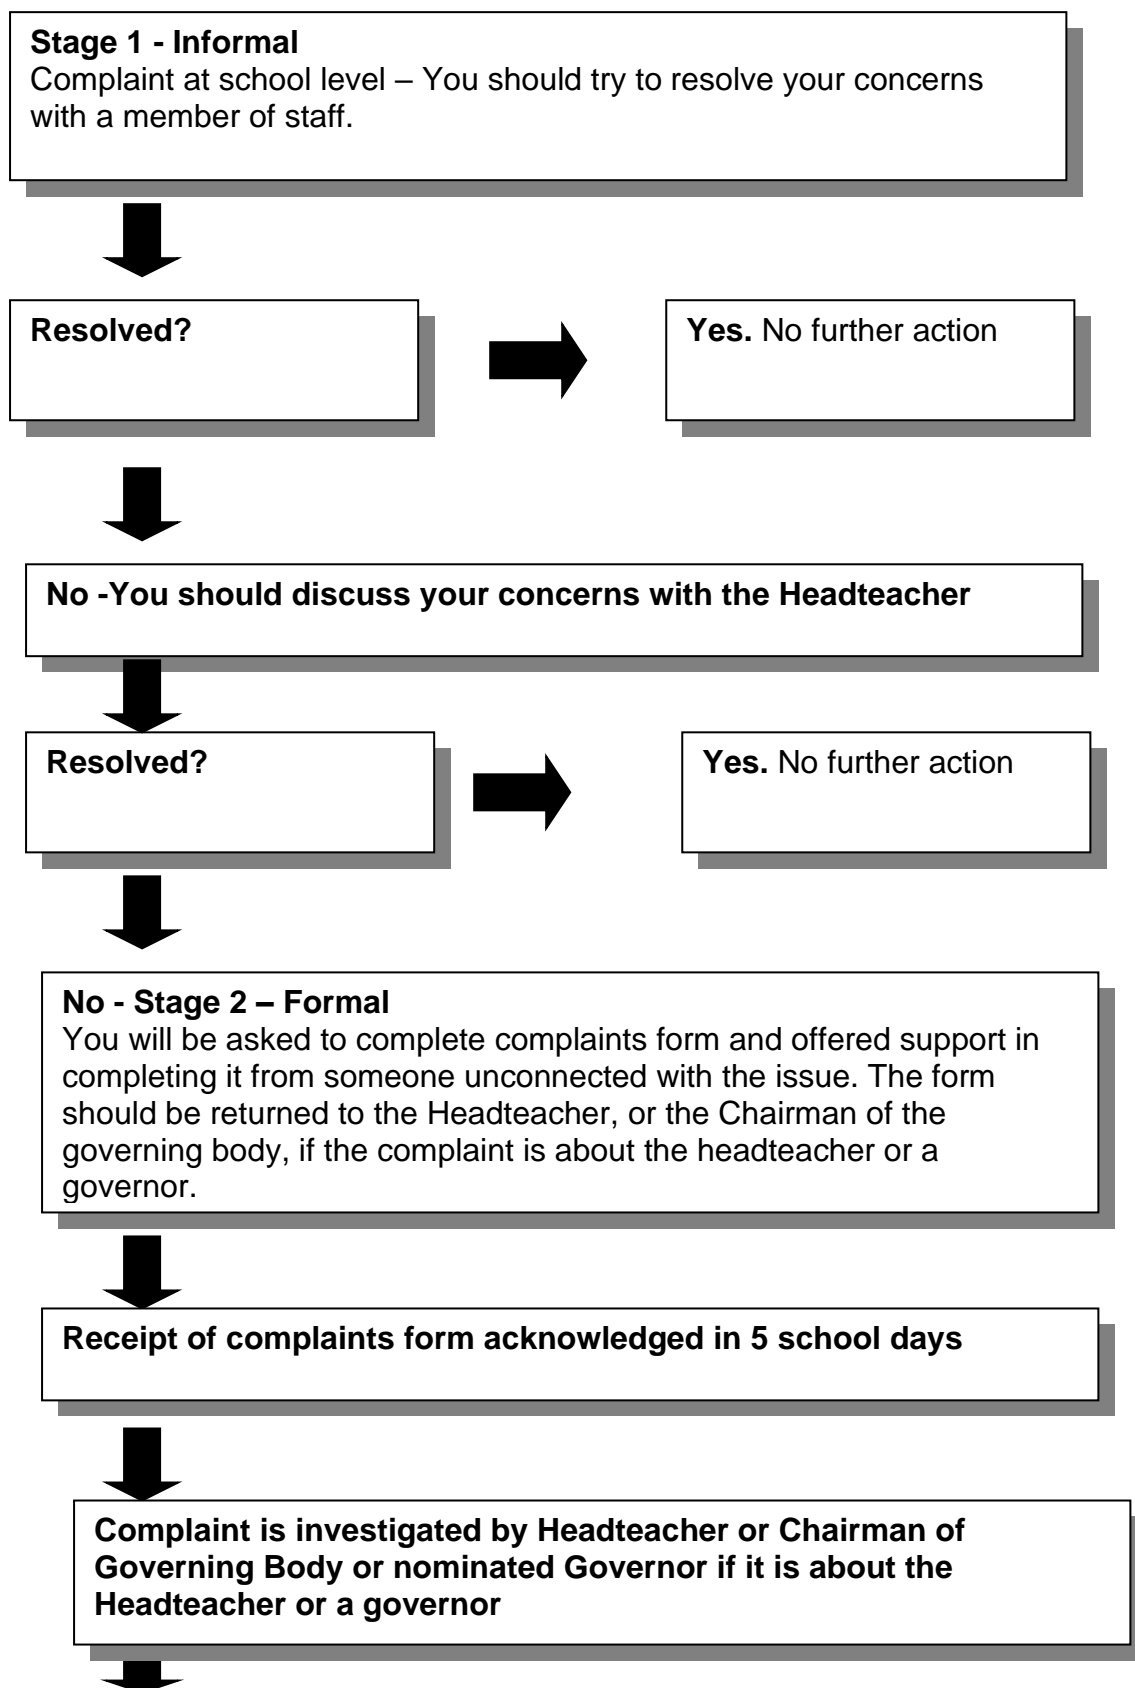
**Stage 1 - Informal**
Complaint at school level – You should try to resolve your concerns with a member of staff.

**Resolved?**

**Yes.** No further action

**No -You should discuss your concerns with the Headteacher**

**Resolved?**

**Yes.** No further action

**No - Stage 2 – Formal**
You will be asked to complete complaints form and offered support in completing it from someone unconnected with the issue. The form should be returned to the Headteacher, or the Chairman of the governing body, if the complaint is about the headteacher or a governor.

**Receipt of complaints form acknowledged in 5 school days**

**Complaint is investigated by Headteacher or Chairman of Governing Body or nominated Governor if it is about the Headteacher or a governor**